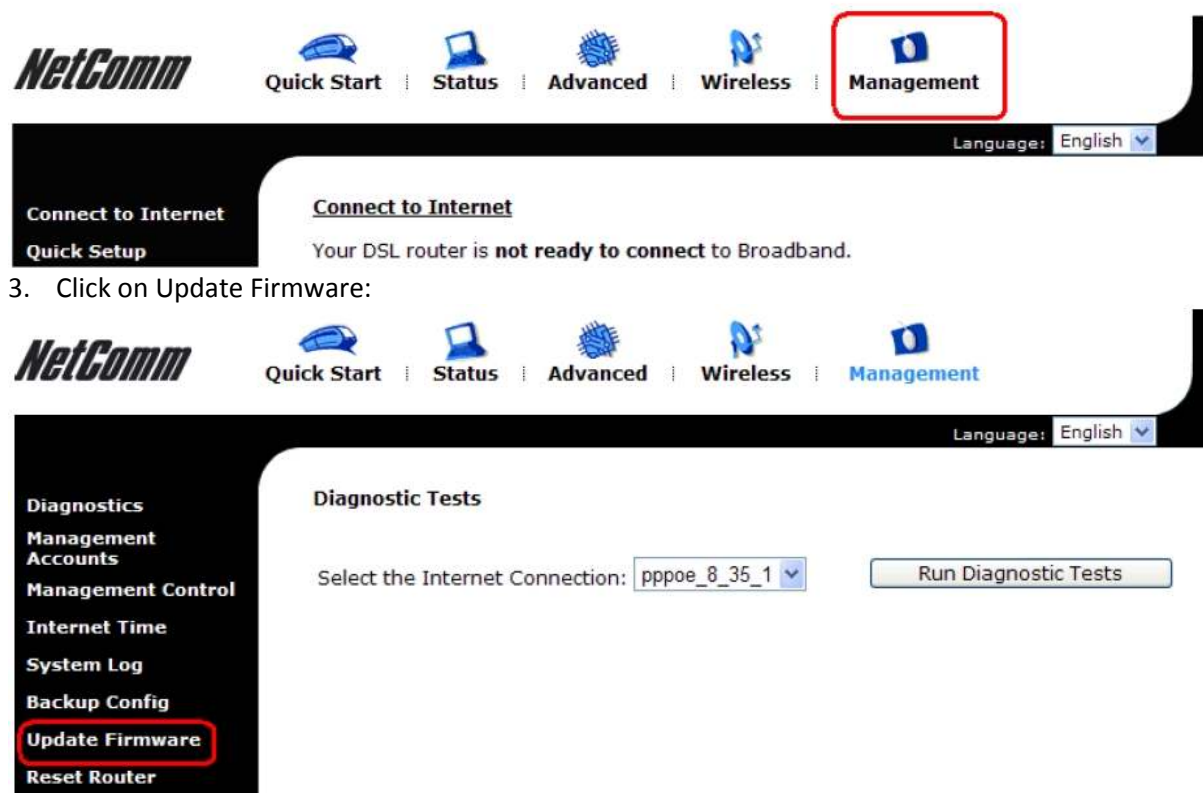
NetComm

Quick Start | Status | Advanced | Wireless | Management

Language: English

Connect to Internet
Quick Setup

Connect to Internet

Your DSL router is **not ready to connect** to Broadband.

3. Click on Update Firmware:

NetComm

Quick Start | Status | Advanced | Wireless | Management

Language: English

Diagnostics
Management Accounts
Management Control
Internet Time
System Log
Backup Config
Update Firmware
Reset Router

Diagnostic Tests

Select the Internet Connection: pppoe_8_35_1

Run Diagnostic Tests